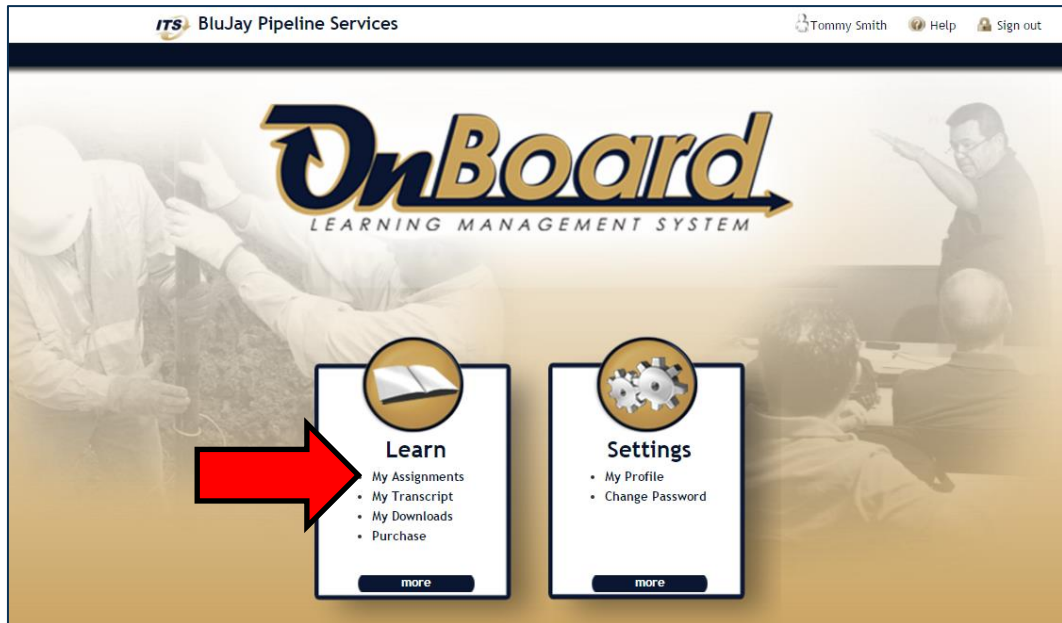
ITS BluJay Pipeline Services

Tommy Smith Help Sign out

OnBoard
LEARNING MANAGEMENT SYSTEM

Learn
- My Assignments
- My Transcript
- My Downloads
- Purchase

more

Settings
- My Profile
- Change Password

more